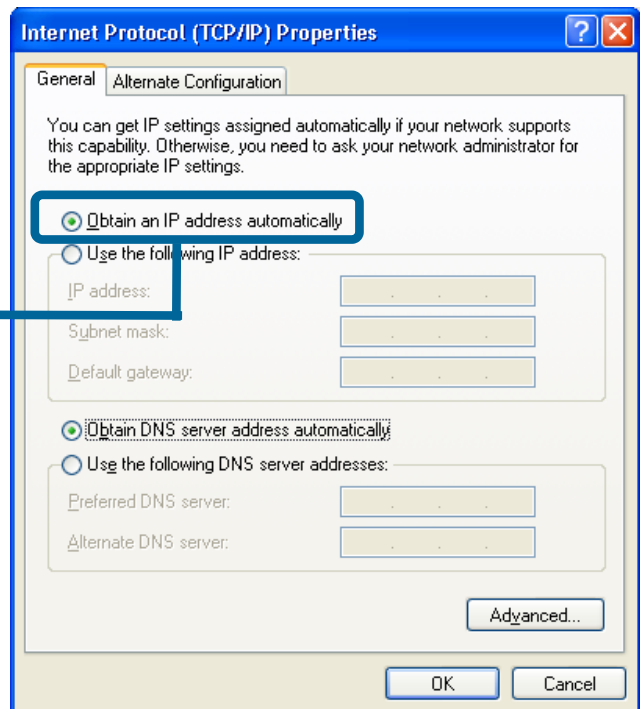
Internet Protocol (TCP/IP) Properties

General | Alternate Configuration

You can get IP settings assigned automatically if your network supports this capability. Otherwise, you need to ask your network administrator for the appropriate IP settings.

Obtain an IP address automatically

Use the following IP address:

IP address: . . .

Subnet mask: . . .

Default gateway: . . .

Obtain DNS server address automatically

Use the following DNS server addresses:

Preferred DNS server: . . .

Alternate DNS server: . . .

Advanced...

OK | Cancel